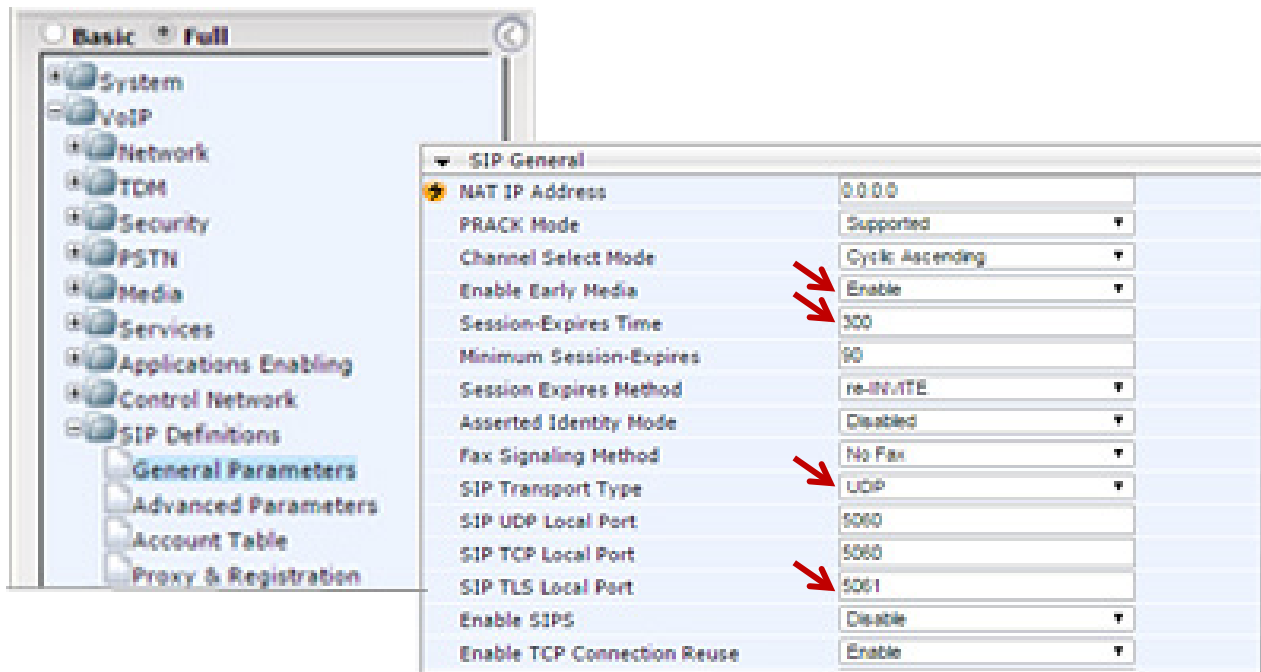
Basic Full

System
VoIP
Network
TDM
Security
PSTN
Media
Services
Applications Enabling
Control Network
SIP Definitions
General Parameters
Advanced Parameters
Account Table
Proxy & Registration

SIP General

| | |
|---|---|
| NAT IP Address | 0.0.0.0 |
| PRACK Mode | Supported |
| Channel Select Mode | Cyclic Ascending |
| Enable Early Media | Enable |
| Session-Expires Time | 300 |
| Minimum Session-Expires | 90 |
| Session Expires Method | re-INVITE |
| Asserted Identity Mode | Disabled |
| Fax Signaling Method | No Fax |
| SIP Transport Type | UDP |
| SIP UDP Local Port | 5060 |
| SIP TCP Local Port | 5060 |
| SIP TLS Local Port | 5061 |
| Enable SIPS | Disable |
| Enable TCP Connection Reuse | Enable |